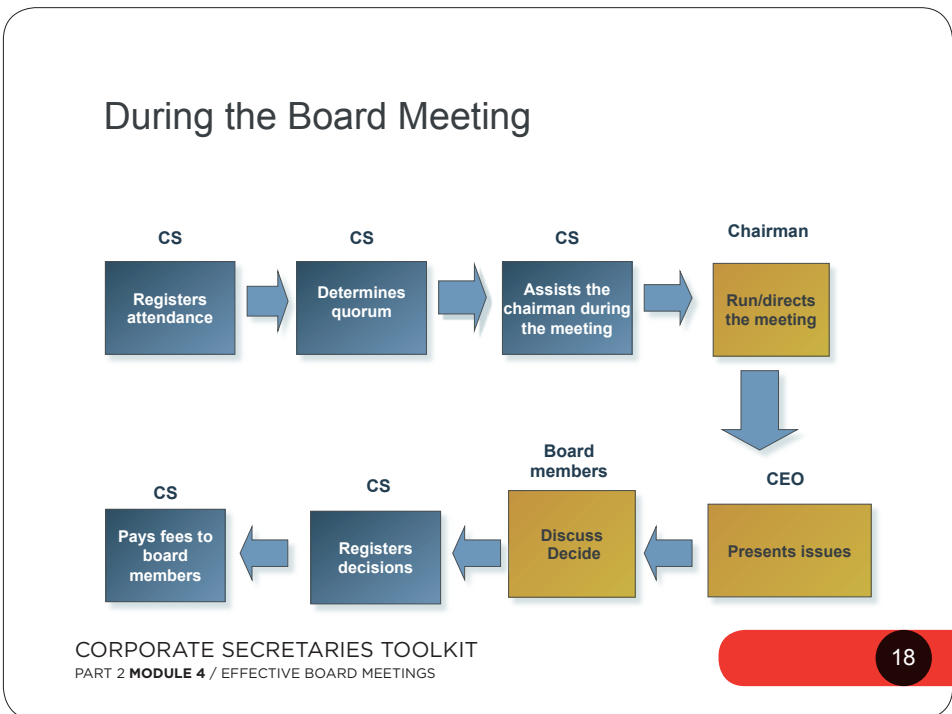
During the Board Meeting

CS

Registers attendance

CS

Determines quorum

CS

Assists the chairman during the meeting

Chairman

Run/directs the meeting

CEO

Presents issues

Board members

Discuss Decide

CS

Registers decisions

CS

Pays fees to board members

CORPORATE SECRETARIES TOOLKIT
PART 2 **MODULE 4** / EFFECTIVE BOARD MEETINGS

18